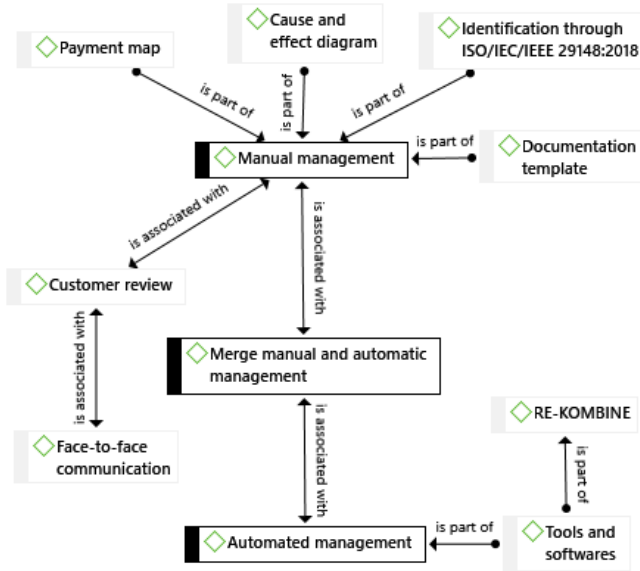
Payment map

Cause and effect diagram

Identification through ISO/IEC/IEEE 29148:2018

is part of

is part of

is part of

is part of

Manual management

Documentation template

is associated with

is associated with

Customer review

is associated with

Merge manual and automatic management

Face-to-face communication

is associated with

RE-KOMBINE

is part of

is part of

Automated management

Tools and softwares